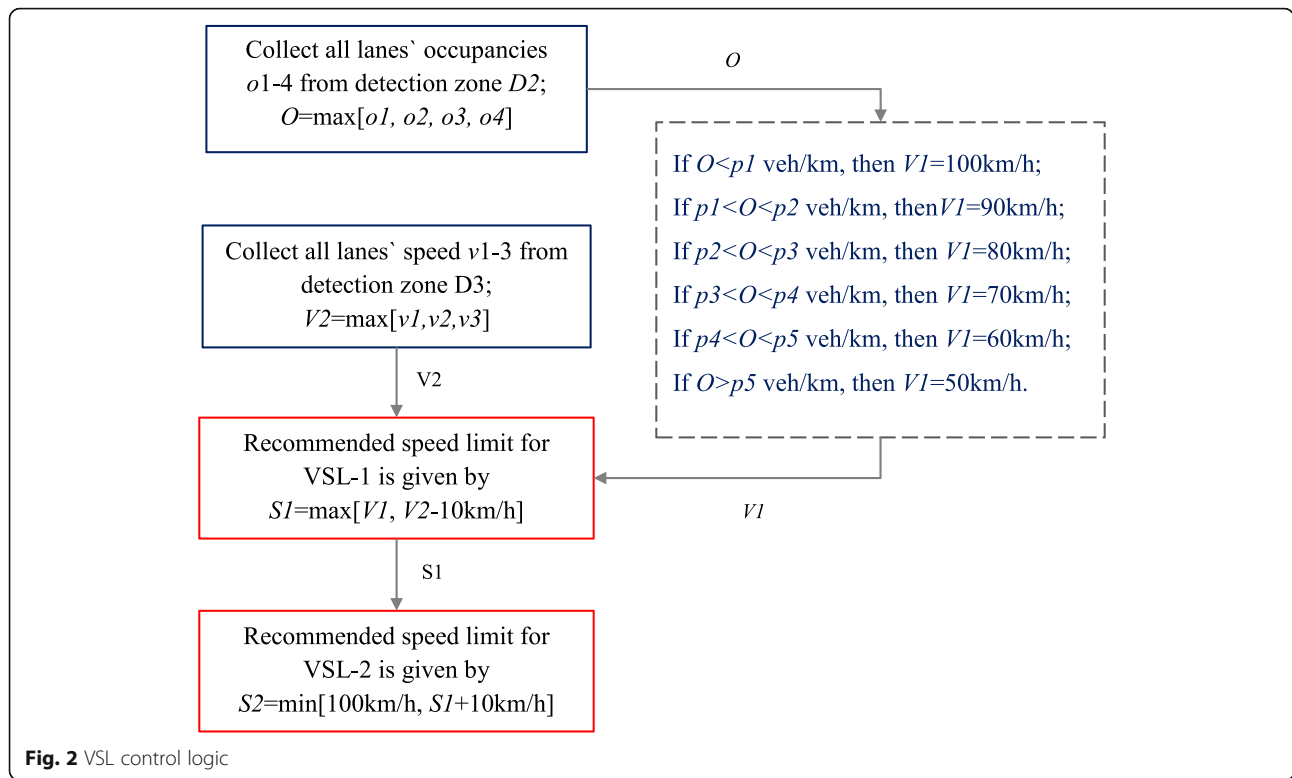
Collect all lanes` occupancies $o$1-4 from detection zone $D2$; $O$=max[$o1, o2, o3, o4$]

O

If $O<p1$ veh/km, then $V1$=100km/h;
If $p1<O<p2$ veh/km, then$V1$=90km/h;
If $p2<O<p3$ veh/km, then $V1$=80km/h;
If $p3<O<p4$ veh/km, then $V1$=70km/h;
If $p4<O<p5$ veh/km, then $V1$=60km/h;
If $O>p5$ veh/km, then $V1$=50km/h.

Collect all lanes` speed $v$1-3 from detection zone D3; $V2$=max[$v1,v2,v3$]

V2

Recommended speed limit for VSL-1 is given by $S1$=max[$V1$, $V2$-10km/h]

V1

S1

Recommended speed limit for VSL-2 is given by $S2$=min[100km/h, $S1$+10km/h]

Fig. 2 VSL control logic